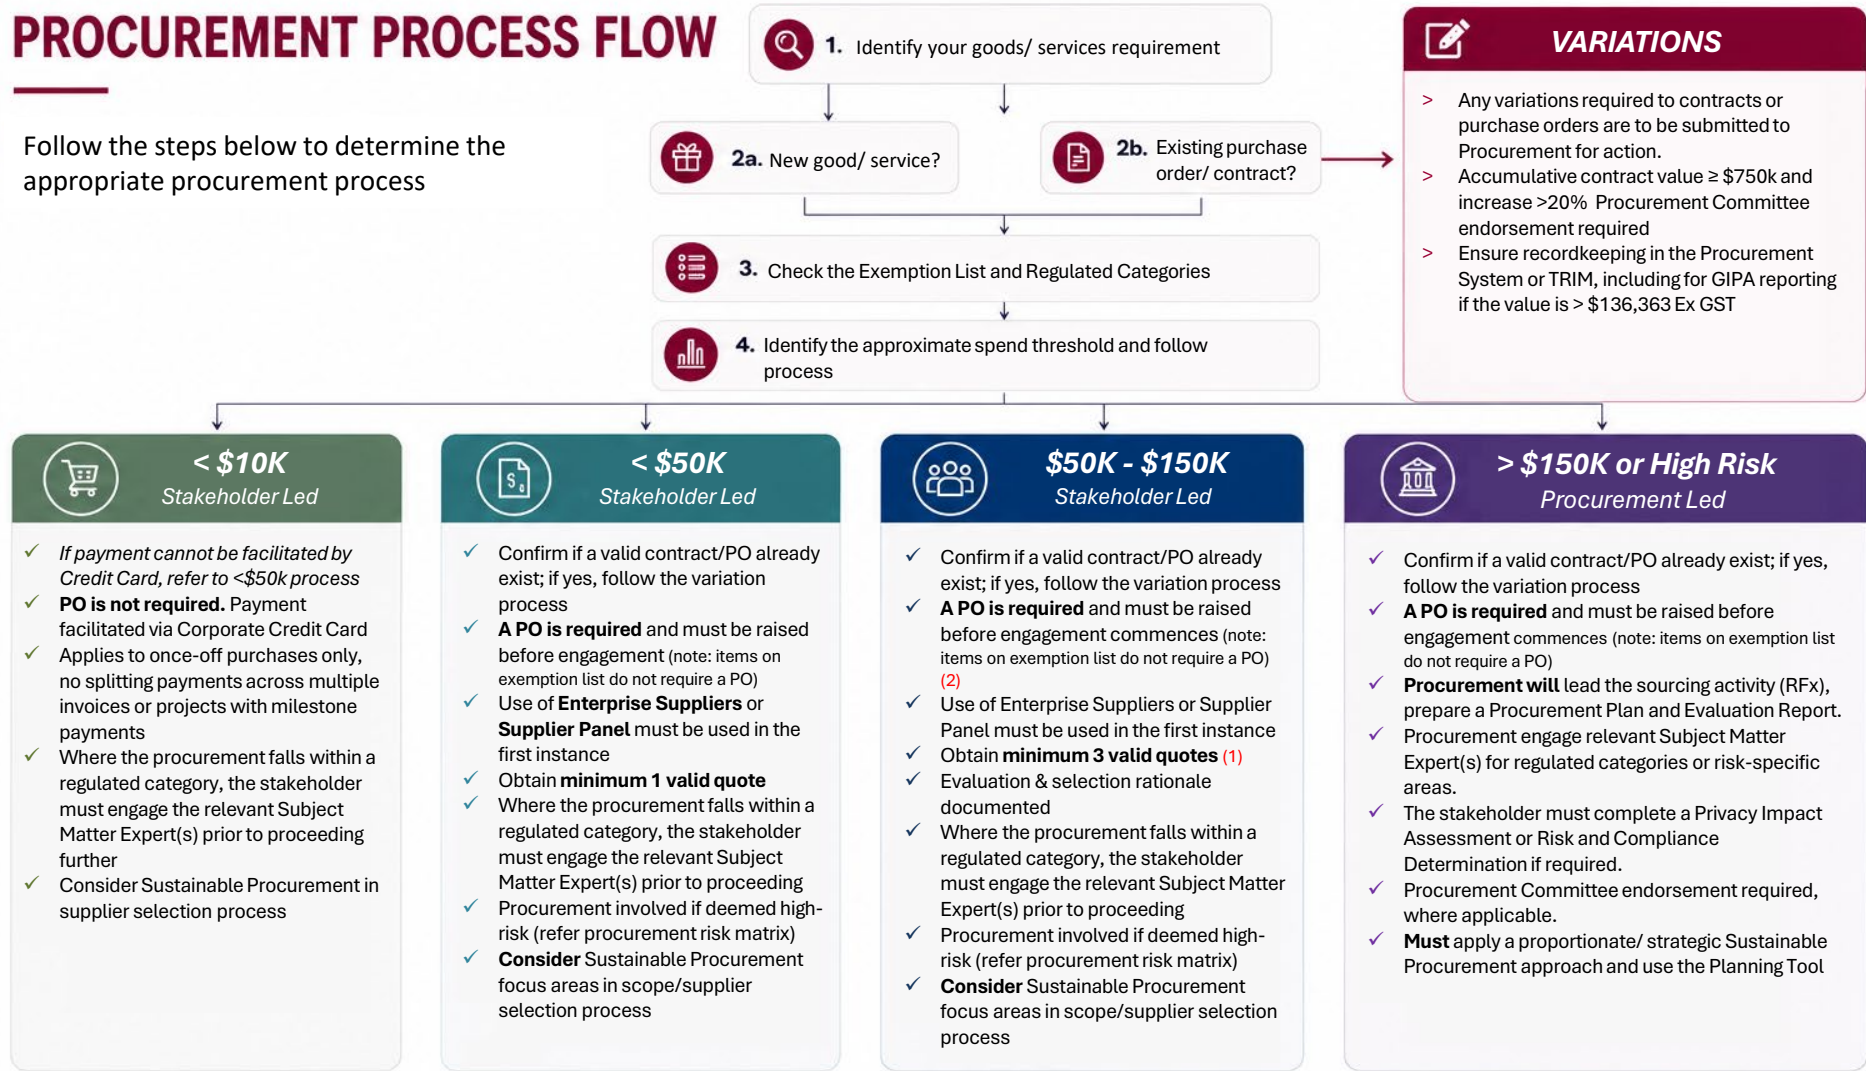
PROCUREMENT PROCESS FLOW

Follow the steps below to determine the appropriate procurement process

1. Identify your goods/ services requirement

2a. New good/ service?

2b. Existing purchase order/ contract?

3. Check the Exemption List and Regulated Categories

4. Identify the approximate spend threshold and follow process

VARIATIONS

> Any variations required to contracts or purchase orders are to be submitted to Procurement for action.
> Accumulative contract value ≥ $750k and increase >20% Procurement Committee endorsement required
> Ensure recordkeeping in the Procurement System or TRIM, including for GIPA reporting if the value is > $136,363 Ex GST

< $10K
Stakeholder Led

✓ If payment cannot be facilitated by Credit Card, refer to <$50k process
✓ PO is not required. Payment facilitated via Corporate Credit Card
✓ Applies to once-off purchases only, no splitting payments across multiple invoices or projects with milestone payments
✓ Where the procurement falls within a regulated category, the stakeholder must engage the relevant Subject Matter Expert(s) prior to proceeding further
✓ Consider Sustainable Procurement in supplier selection process

< $50K
Stakeholder Led

✓ Confirm if a valid contract/PO already exist; if yes, follow the variation process
✓ A PO is required and must be raised before engagement (note: items on exemption list do not require a PO)
✓ Use of Enterprise Suppliers or Supplier Panel must be used in the first instance
✓ Obtain minimum 1 valid quote
✓ Where the procurement falls within a regulated category, the stakeholder must engage the relevant Subject Matter Expert(s) prior to proceeding
✓ Procurement involved if deemed high-risk (refer procurement risk matrix)
✓ Consider Sustainable Procurement focus areas in scope/supplier selection process

$50K - $150K
Stakeholder Led

✓ Confirm if a valid contract/PO already exist; if yes, follow the variation process
✓ A PO is required and must be raised before engagement commences (note: items on exemption list do not require a PO) (2)
✓ Use of Enterprise Suppliers or Supplier Panel must be used in the first instance
✓ Obtain minimum 3 valid quotes (1)
✓ Evaluation & selection rationale documented
✓ Where the procurement falls within a regulated category, the stakeholder must engage the relevant Subject Matter Expert(s) prior to proceeding
✓ Procurement involved if deemed high-risk (refer procurement risk matrix)
✓ Consider Sustainable Procurement focus areas in scope/supplier selection process

> $150K or High Risk
Procurement Led

✓ Confirm if a valid contract/PO already exist; if yes, follow the variation process
✓ A PO is required and must be raised before engagement commences (note: items on exemption list do not require a PO)
✓ Procurement will lead the sourcing activity (RFx), prepare a Procurement Plan and Evaluation Report.
✓ Procurement engage relevant Subject Matter Expert(s) for regulated categories or risk-specific areas.
✓ The stakeholder must complete a Privacy Impact Assessment or Risk and Compliance Determination if required.
✓ Procurement Committee endorsement required, where applicable.
✓ Must apply a proportionate/ strategic Sustainable Procurement approach and use the Planning Tool